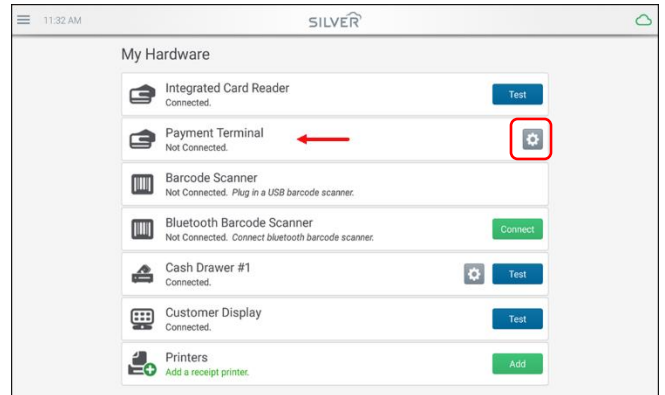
11:32 AM

SILVER

My Hardware

Integrated Card Reader
Connected.
Test

Payment Terminal
Not Connected.

Barcode Scanner
Not Connected. Plug in a USB barcode scanner.

Bluetooth Barcode Scanner
Not Connected. Connect bluetooth barcode scanner.
Connect

Cash Drawer #1
Connected.
Test

Customer Display
Connected.
Test

Printers
Add a receipt printer.
Add